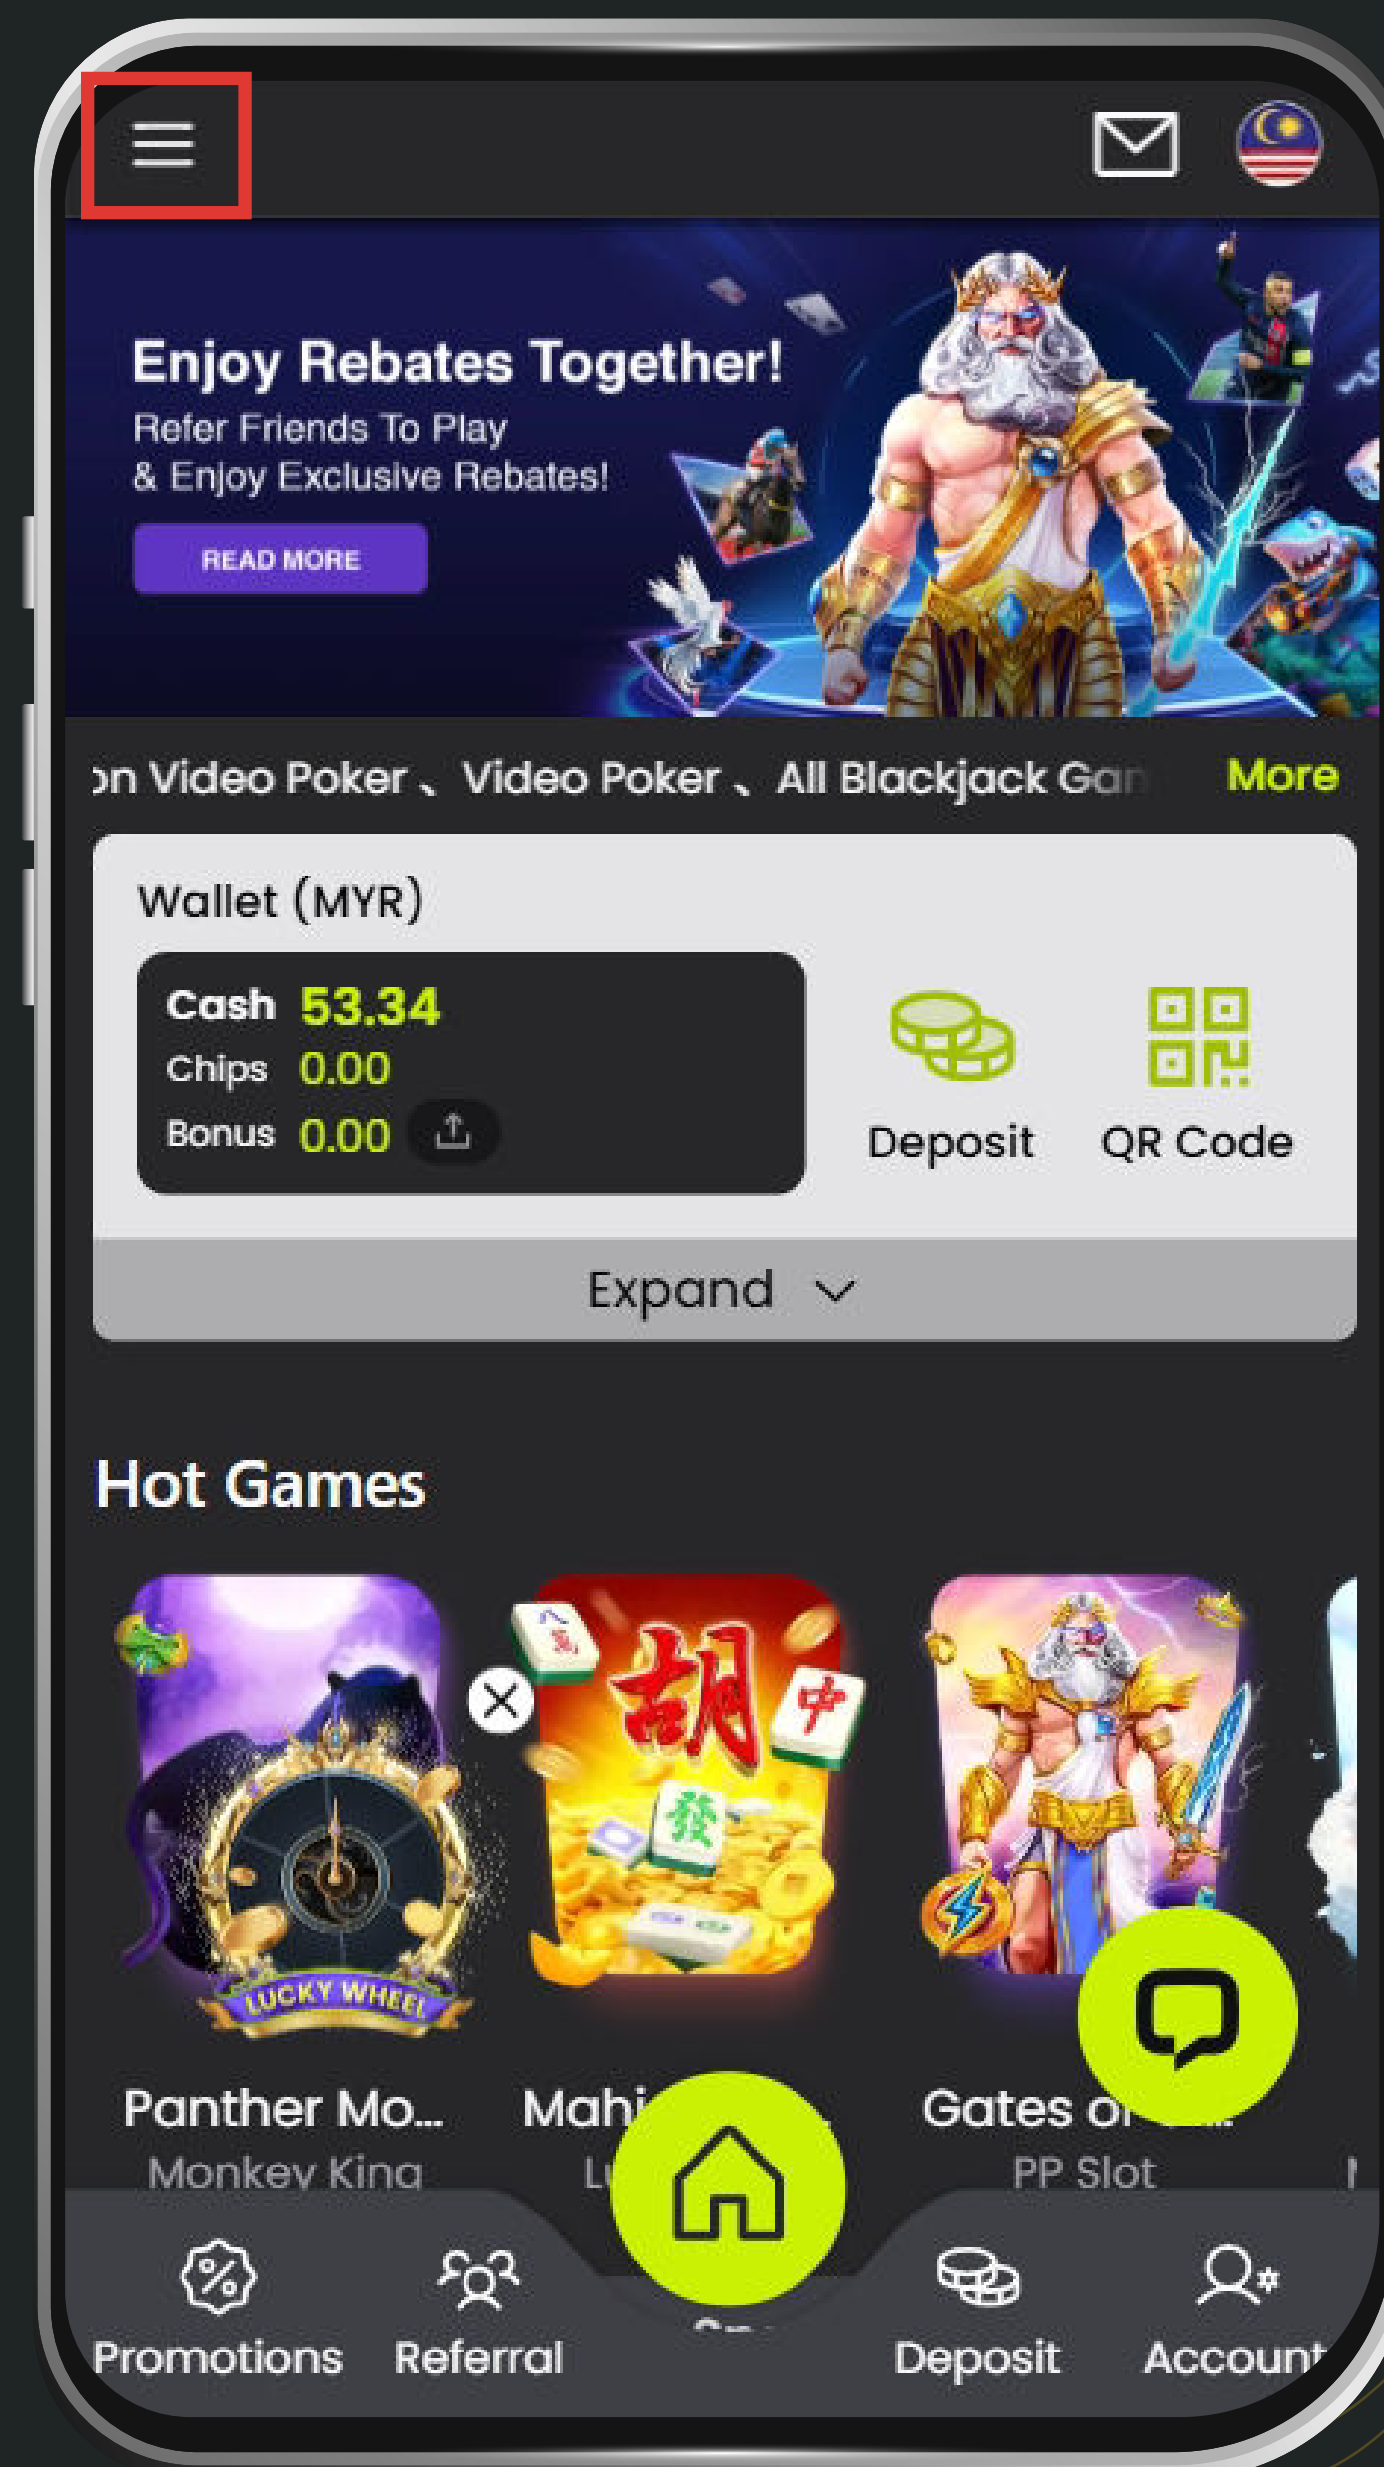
Enjoy Rebates Together!
Refer Friends To Play
& Enjoy Exclusive Rebates!

READ MORE

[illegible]n Video Poker 、 Video Poker 、 All Blackjack Ga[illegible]

More

Wallet (MYR)

Cash 53.34
Chips 0.00
Bonus 0.00

Deposit

QR Code

Expand

Hot Games

LUCKY WHEEL

胡 中 發

Panther Mo...
Monkey King

Mahj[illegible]
L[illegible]

Gates o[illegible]
PP Slot

Promotions

Referral

Deposit

Account